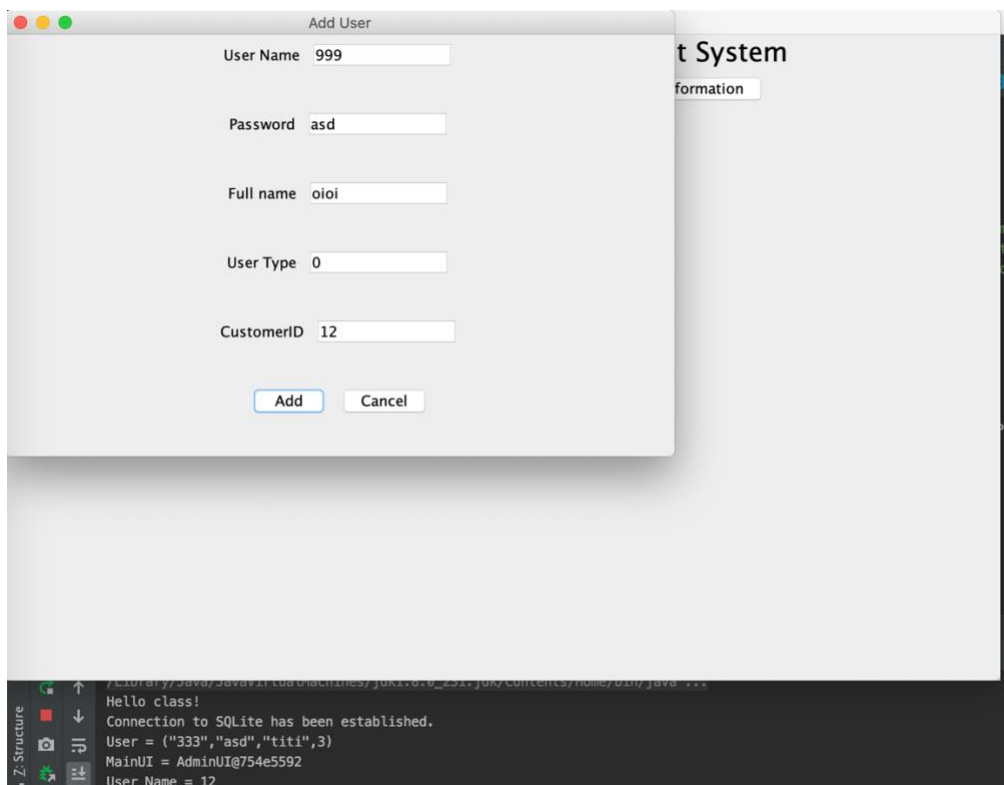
Add User

User Name 999

Password asd

Full name oioi

User Type 0

CustomerID 12

Add Cancel

t System

formation

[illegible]

Hello class!
Connection to SQLite has been established.
User = ("333","asd","titi",3)
MainUI = AdminUI@754e5592
User Name = 12

Z: Structure